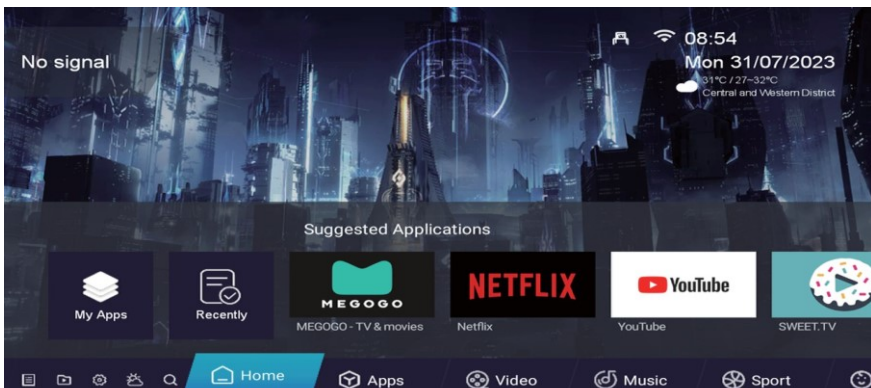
No signal

08:54
Mon 31/07/2023
31°C / 27~32°C
Central and Western District

Suggested Applications

My Apps
Recently
MEGOGO
MEGOGO - TV & movies
NETFLIX
Netflix
YouTube
YouTube
SWEET.TV

Home
Apps
Video
Music
Sport